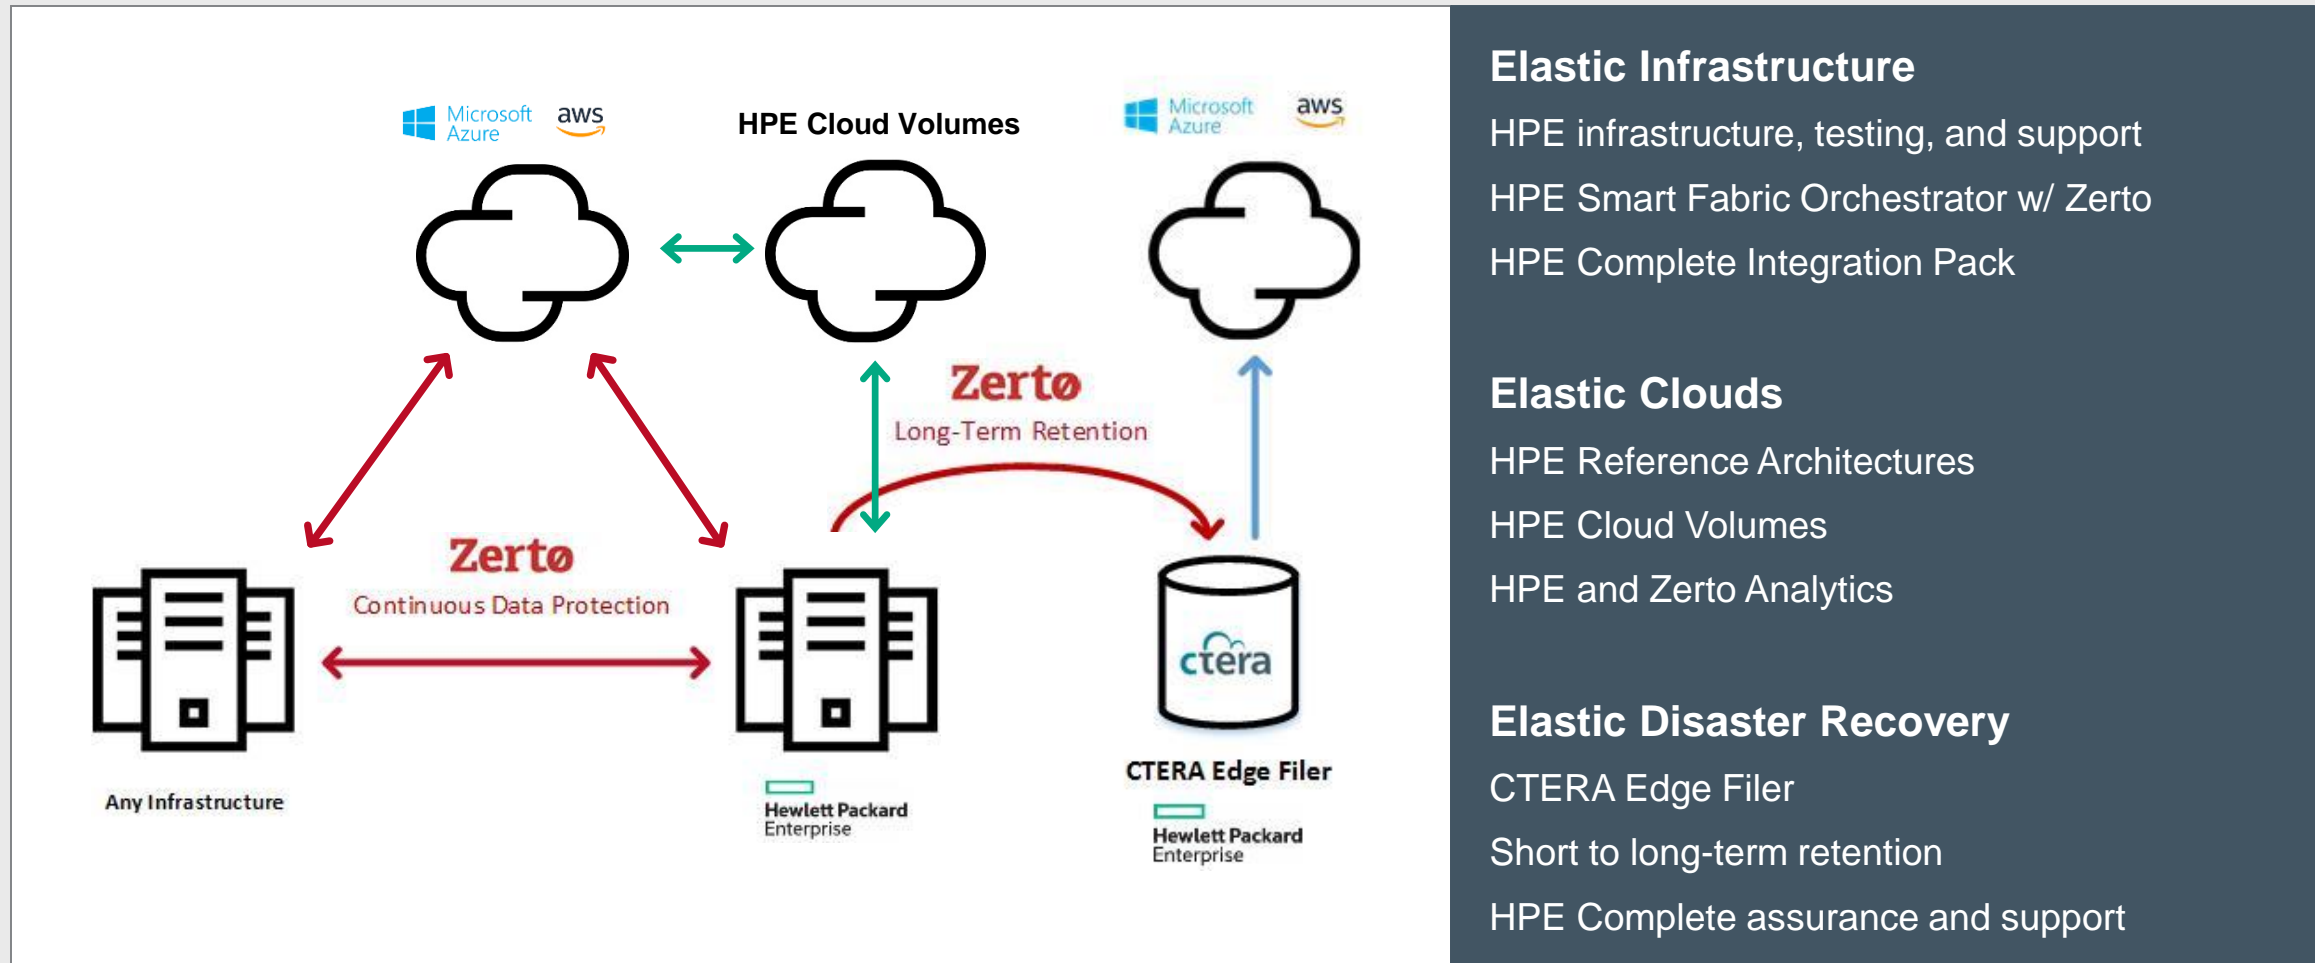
Microsoft Azure aws

HPE Cloud Volumes

Microsoft Azure aws

Zerto
Long-Term Retention

Zerto
Continuous Data Protection

ctera

Any Infrastructure

Hewlett Packard Enterprise

CTERA Edge Filer

Hewlett Packard Enterprise

Elastic Infrastructure

HPE infrastructure, testing, and support

HPE Smart Fabric Orchestrator w/ Zerto

HPE Complete Integration Pack

Elastic Clouds

HPE Reference Architectures

HPE Cloud Volumes

HPE and Zerto Analytics

Elastic Disaster Recovery

CTERA Edge Filer

Short to long-term retention

HPE Complete assurance and support